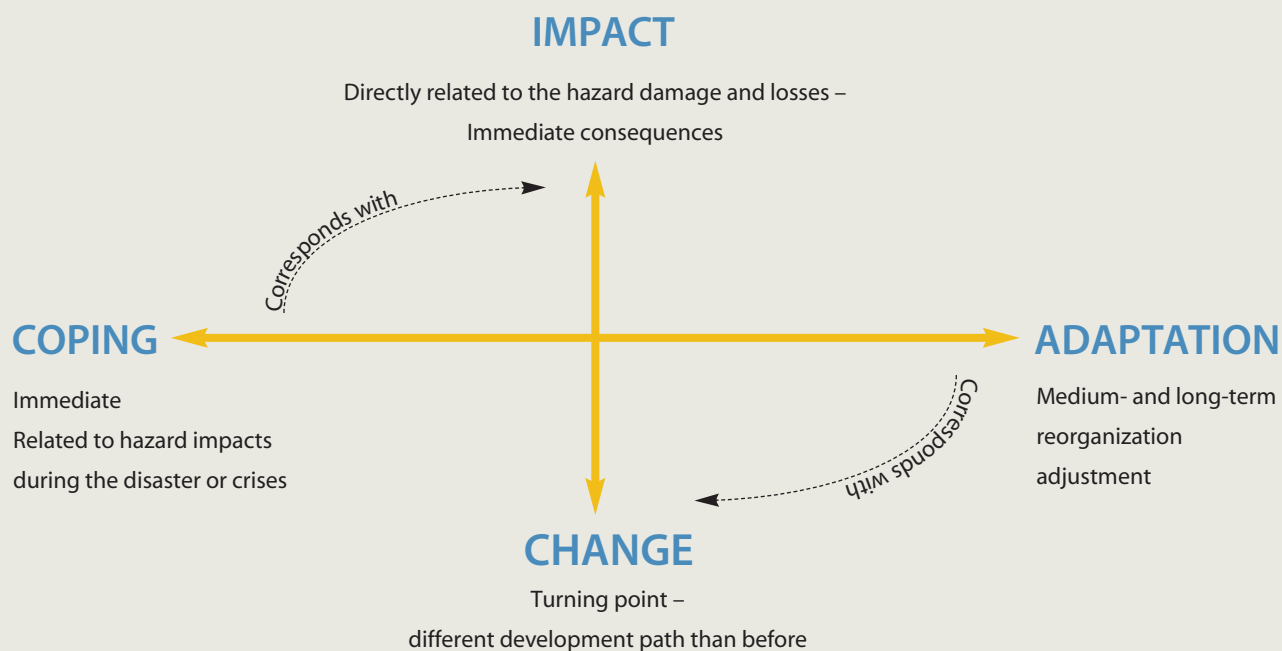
IMPACT

Directly related to the hazard damage and losses – Immediate consequences

Corresponds with

COPING

Immediate
Related to hazard impacts during the disaster or crises

ADAPTATION

Medium- and long-term reorganization adjustment

Corresponds with

CHANGE

Turning point – different development path than before